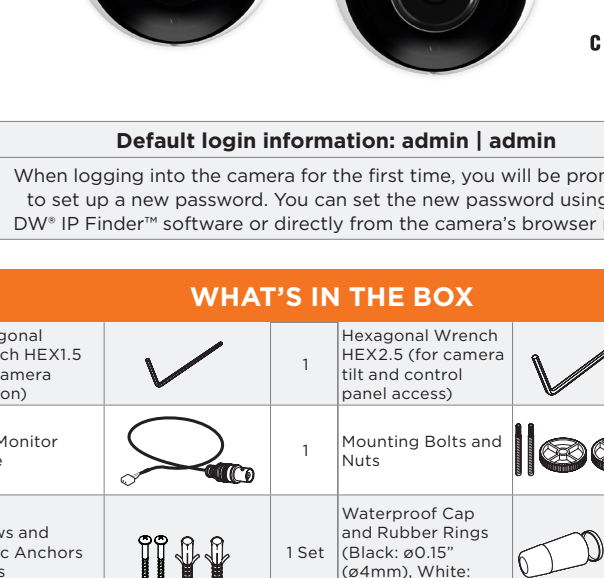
C

Default login information: admin | admin

When logging into the camera for the first time, you will be pro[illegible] to set up a new password. You can set the new password using DW® IP Finder™ software or directly from the camera's browser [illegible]

WHAT'S IN THE BOX

| | | | | |
|---|---|---|---|---|
| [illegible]gonal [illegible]ch HEX1.5 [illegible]amera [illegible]on) | | 1 | Hexagonal Wrench HEX2.5 (for camera tilt and control panel access) | |
| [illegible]Monitor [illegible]e | | 1 | Mounting Bolts and Nuts | |
| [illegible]ws and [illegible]c Anchors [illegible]s | | 1 Set | Waterproof Cap and Rubber Rings (Black: ø0.15" (ø4mm), White: | |